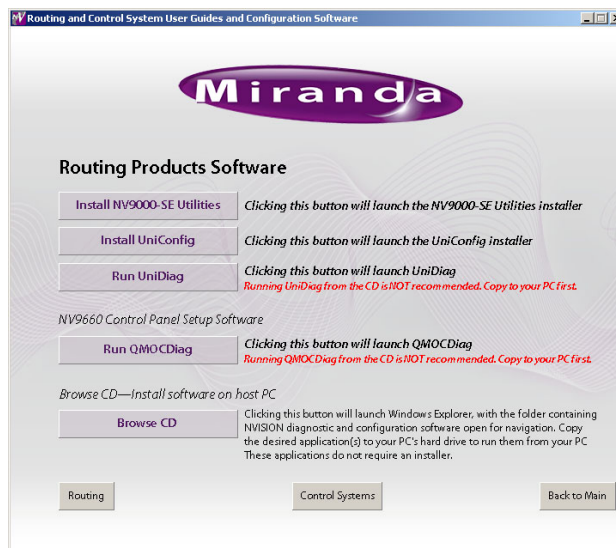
Routing and Control System User Guides and Configuration Software

Miranda

Routing Products Software

Install NV9000-SE Utilities
Clicking this button will launch the NV9000-SE Utilities installer

Install UniConfig
Clicking this button will launch the UniConfig installer

Run UniDiag
Clicking this button will launch UniDiag
Running UniDiag from the CD is NOT recommended. Copy to your PC first.

NV9660 Control Panel Setup Software

Run QMOCDiag
Clicking this button will launch QMOCDiag
Running QMOCDiag from the CD is NOT recommended. Copy to your PC first.

Browse CD—Install software on host PC

Browse CD
Clicking this button will launch Windows Explorer, with the folder containing NVISION diagnostic and configuration software open for navigation. Copy the desired application(s) to your PC's hard drive to run them from your PC These applications do not require an installer.

Routing

Control Systems

Back to Main